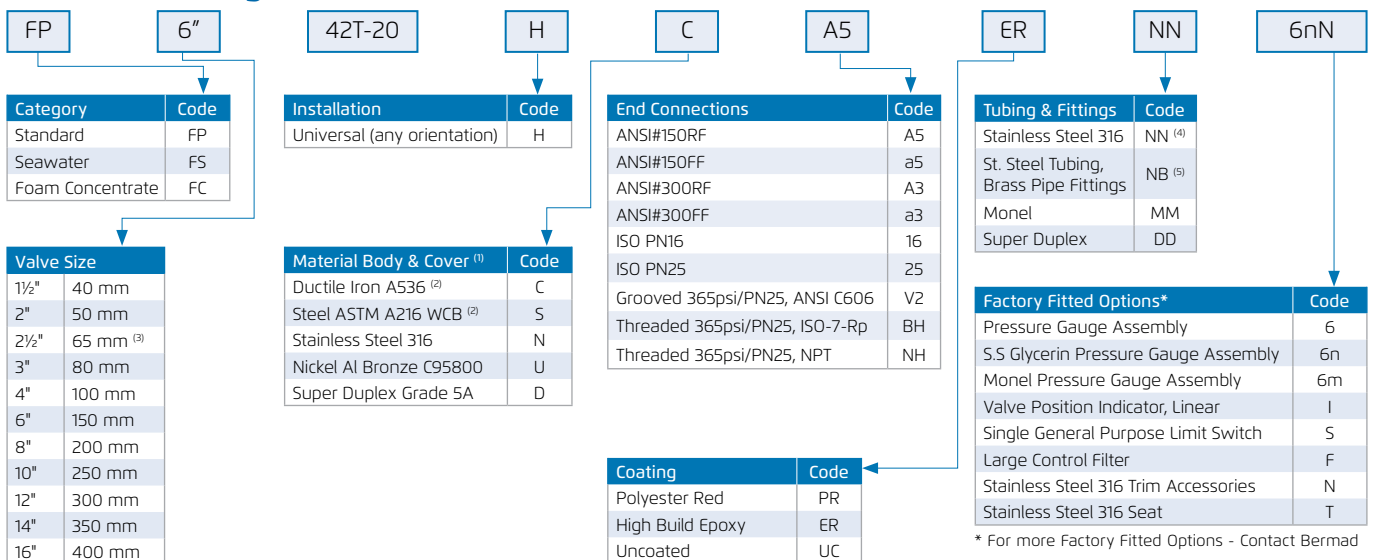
FP 6" 42T-20 H C A5 ER NN 6nN

| Category | Code |
|---|---|
| Standard | FP |
| Seawater | FS |
| Foam Concentrate | FC |

| Valve Size | |
|---|---|
| 1½" | 40 mm |
| 2" | 50 mm |
| 2½" | 65 mm $^{(3)}$ |
| 3" | 80 mm |
| 4" | 100 mm |
| 6" | 150 mm |
| 8" | 200 mm |
| 10" | 250 mm |
| 12" | 300 mm |
| 14" | 350 mm |
| 16" | 400 mm |

| Installation | Code |
|---|---|
| Universal (any orientation) | H |

| Material Body & Cover $^{(1)}$ | Code |
|---|---|
| Ductile Iron A536 $^{(2)}$ | C |
| Steel ASTM A216 WCB $^{(2)}$ | S |
| Stainless Steel 316 | N |
| Nickel Al Bronze C95800 | U |
| Super Duplex Grade 5A | D |

| End Connections | Code |
|---|---|
| ANSI#150RF | A5 |
| ANSI#150FF | a5 |
| ANSI#300RF | A3 |
| ANSI#300FF | a3 |
| ISO PN16 | 16 |
| ISO PN25 | 25 |
| Grooved 365psi/PN25, ANSI C606 | V2 |
| Threaded 365psi/PN25, ISO-7-Rp | BH |
| Threaded 365psi/PN25, NPT | NH |

| Coating | Code |
|---|---|
| Polyester Red | PR |
| High Build Epoxy | ER |
| Uncoated | UC |

| Tubing & Fittings | Code |
|---|---|
| Stainless Steel 316 | NN $^{(4)}$ |
| St. Steel Tubing, Brass Pipe Fittings | NB $^{(5)}$ |
| Monel | MM |
| Super Duplex | DD |

| Factory Fitted Options* | Code |
|---|---|
| Pressure Gauge Assembly | 6 |
| S.S Glycerin Pressure Gauge Assembly | 6n |
| Monel Pressure Gauge Assembly | 6m |
| Valve Position Indicator, Linear | I |
| Single General Purpose Limit Switch | S |
| Large Control Filter | F |
| Stainless Steel 316 Trim Accessories | N |
| Stainless Steel 316 Seat | T |

* For more Factory Fitted Options - Contact Bermad